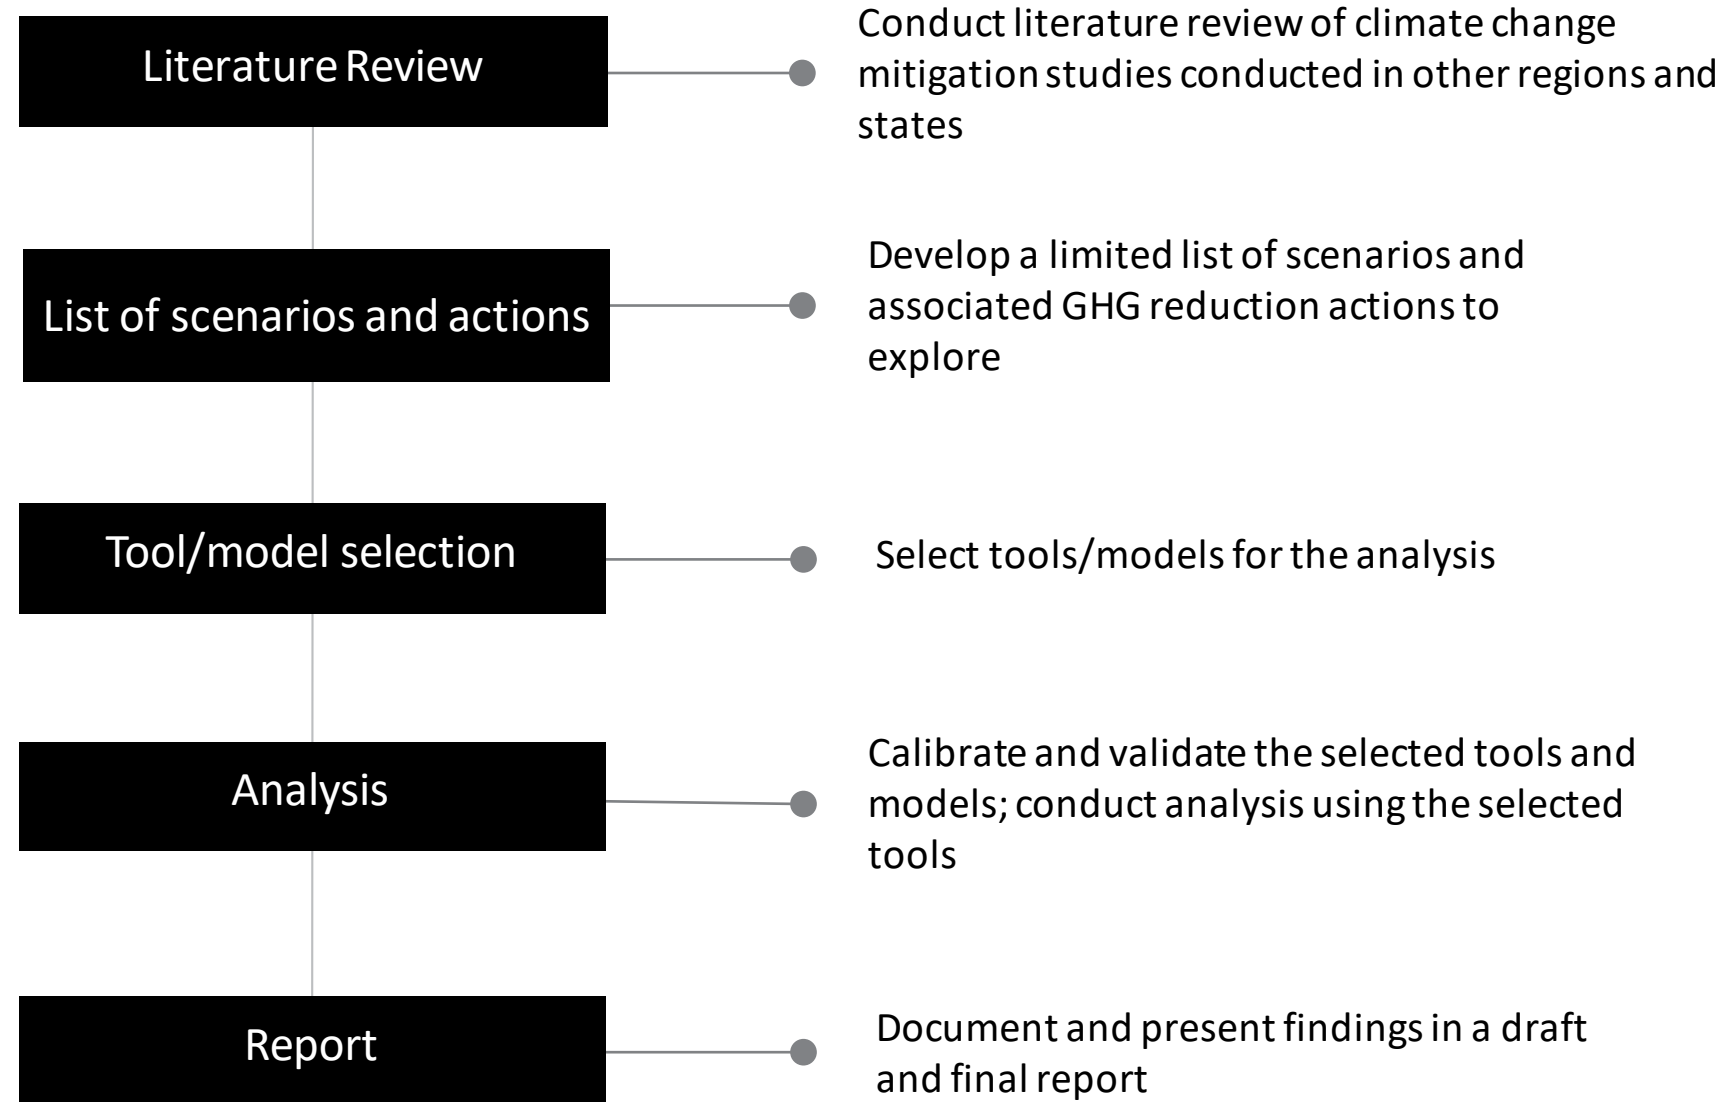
Literature Review

Conduct literature review of climate change mitigation studies conducted in other regions and states

List of scenarios and actions

Develop a limited list of scenarios and associated GHG reduction actions to explore

Tool/model selection

Select tools/models for the analysis

Analysis

Calibrate and validate the selected tools and models; conduct analysis using the selected tools

Report

Document and present findings in a draft and final report